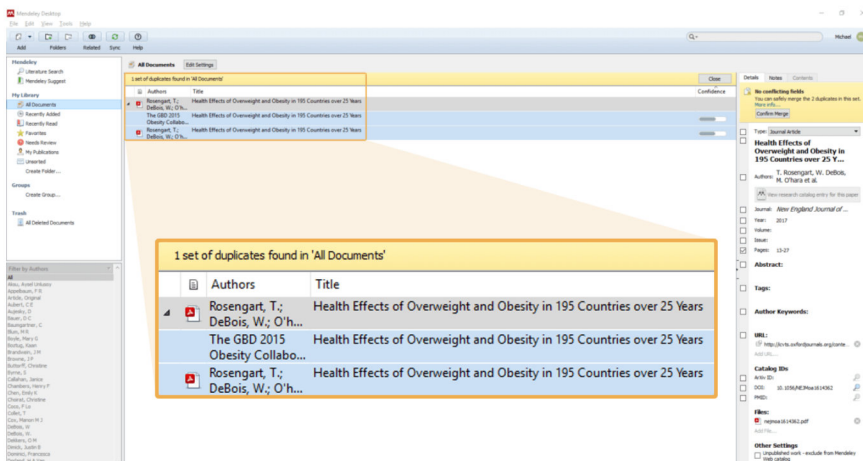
Mendeley Desktop

File Edit View Tools Help

Add Folders Related Sync Help

Michael

Mendeley
Literature Search
Mendeley Suggest

My Library
All Documents
Recently Added
Recently Read
Favorites
Needs Review
My Publications
Unsorted
Create Folder...

Groups
Create Group...

Trash
All Deleted Documents

Filter by Authors
All
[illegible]

All Documents Edit Settings

1 set of duplicates found in 'All Documents' Close

| | Authors | Title | Confidence |
|---|---|---|---|
| | Rosengart, T.; DeBois, W.; O'h... | Health Effects of Overweight and Obesity in 195 Countries over 25 Years | |
| | The GBD 2015 Obesity Collabo... | Health Effects of Overweight and Obesity in 195 Countries over 25 Years | |
| | Rosengart, T.; DeBois, W.; O'h... | Health Effects of Overweight and Obesity in 195 Countries over 25 Years | |

1 set of duplicates found in 'All Documents'

| | Authors | Title |
|---|---|---|
| | Rosengart, T.; DeBois, W.; O'h... | Health Effects of Overweight and Obesity in 195 Countries over 25 Years |
| | The GBD 2015 Obesity Collabo... | Health Effects of Overweight and Obesity in 195 Countries over 25 Years |
| | Rosengart, T.; DeBois, W.; O'h... | Health Effects of Overweight and Obesity in 195 Countries over 25 Years |

Details Notes Contents

No conflicting fields
You can safely merge the 2 duplicates in this set.
More info...
Confirm Merge

Type: Journal Article

Health Effects of Overweight and Obesity in 195 Countries over 25 Y...

Authors: T. Rosengart, W. DeBois, M. O'hara et al.

View research catalog entry for this paper

Journal: New England Journal of ...
Year: 2017
Volume:
Issue:
Pages: 13-27

Abstract:

Tags:

Author Keywords:

URL:
http://civts.oxfordjournals.org/conte...
Add URL...

Catalog IDs
ArXiv ID:
DOI: 10.1056/NEJMoa1614362
PMID:

Files:
nejmoa1614362.pdf
Add File...

Other Settings
Unpublished work - exclude from Mendeley Web catalog